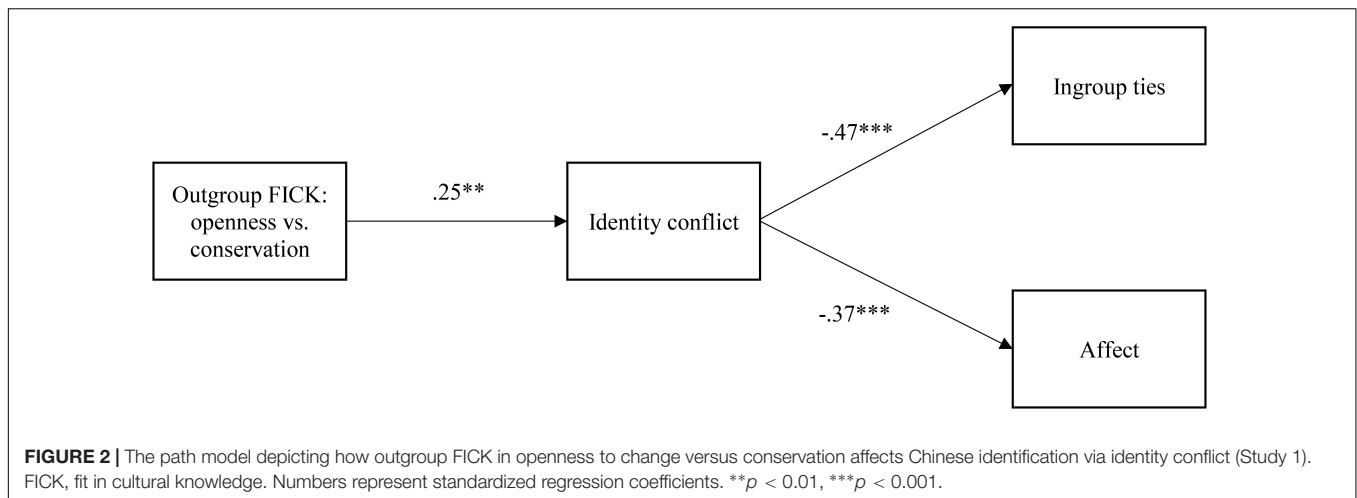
Outgroup FICK: openness vs. conservation

.25**

Identity conflict

-.47***

Ingroup ties

-.37***

Affect

**FIGURE 2 |** The path model depicting how outgroup FICK in openness to change versus conservation affects Chinese identification via identity conflict (Study 1). FICK, fit in cultural knowledge. Numbers represent standardized regression coefficients. $^{**}p < 0.01$, $^{***}p < 0.001$.